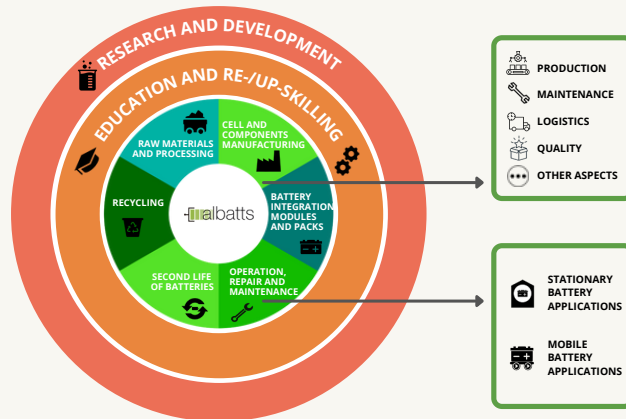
RESEARCH AND DEVELOPMENT

EDUCATION AND RE-/UP-SKILLING

RAW MATERIALS AND PROCESSING

CELL AND COMPONENTS MANUFACTURING

BATTERY INTEGRATION MODULES AND PACKS

OPERATION, REPAIR AND MAINTENANCE

SECOND LIFE OF BATTERIES

RECYCLING

albatts

PRODUCTION
MAINTENANCE
LOGISTICS
QUALITY
OTHER ASPECTS

STATIONARY BATTERY APPLICATIONS

MOBILE BATTERY APPLICATIONS